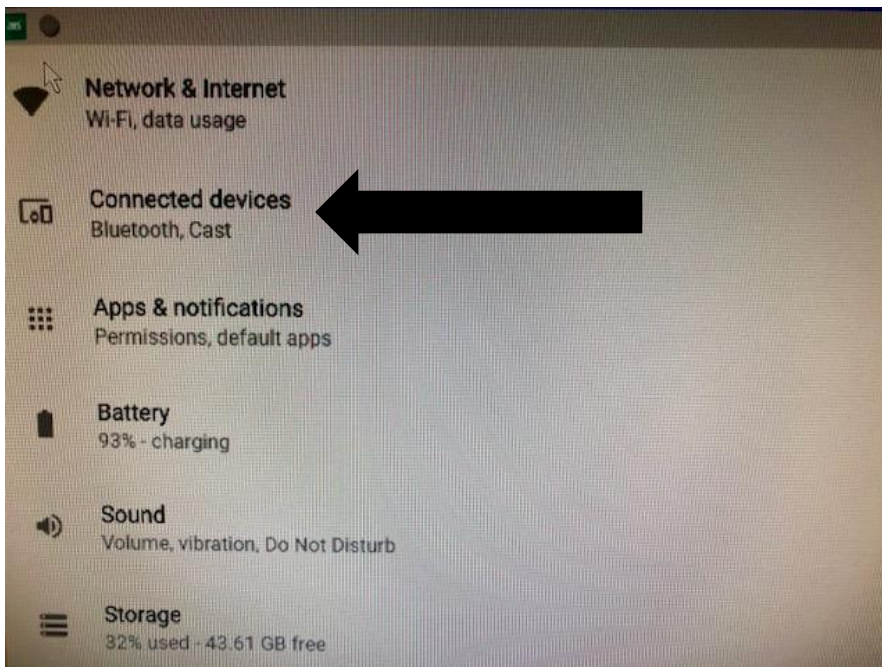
Network & Internet
Wi-Fi, data usage

Connected devices
Bluetooth, Cast

Apps & notifications
Permissions, default apps

Battery
93% - charging

Sound
Volume, vibration, Do Not Disturb

Storage
32% used - 43.61 GB free